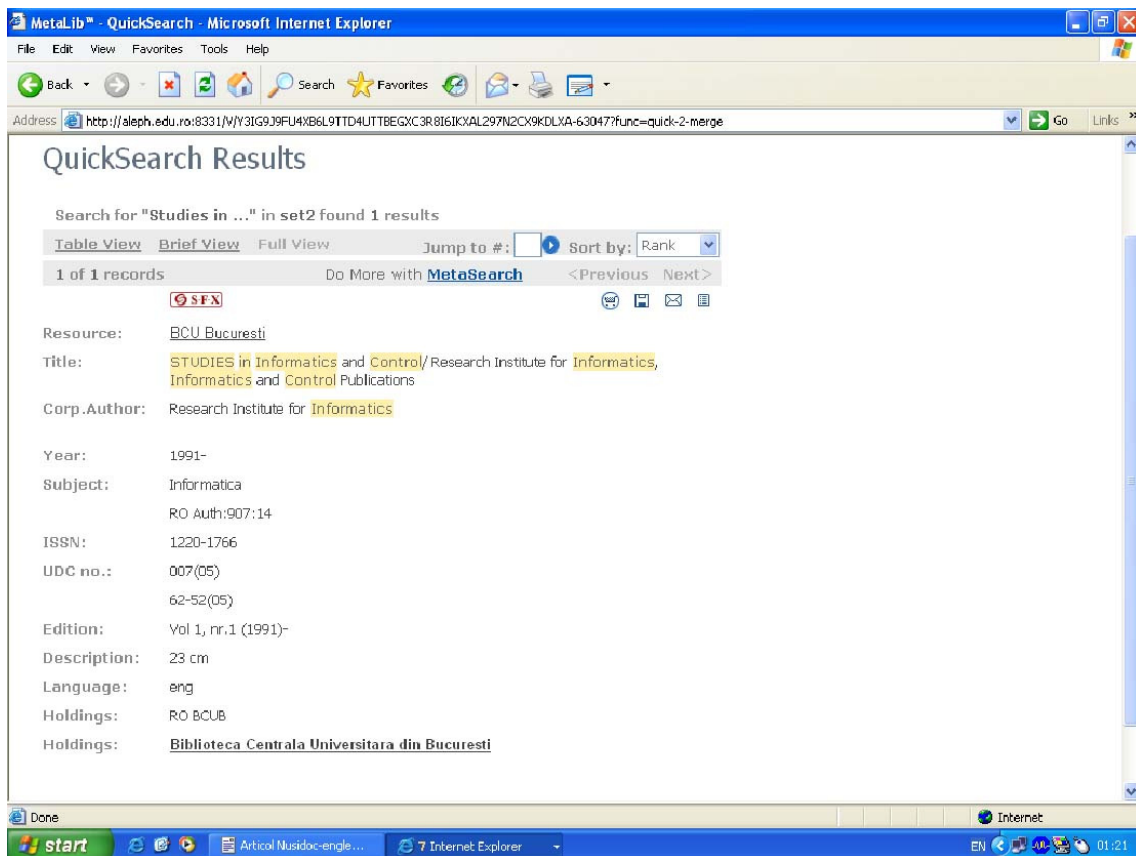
MetaLib™ - QuickSearch - Microsoft Internet Explorer

File Edit View Favorites Tools Help

Back Search Favorites

Address http://aleph.edu.ro:8331/V/Y3IG9J9FU4XB6L9TTD4UTTBEGXC3R8I6IKXAL297N2CX9KDLXA-63047?func=quick-2-merge Go Links

QuickSearch Results

Search for "Studies in ..." in set2 found 1 results

Table View Brief View Full View Jump to #: Sort by: Rank

1 of 1 records Do More with MetaSearch <Previous Next>

SFX

| | |
|---|---|
| Resource: | BCU Bucuresti |
| Title: | STUDIES in Informatics and Control/ Research Institute for Informatics, Informatics and Control Publications |
| Corp.Author: | Research Institute for Informatics |
| Year: | 1991- |
| Subject: | Informatica |
| | RO Auth:907:14 |
| ISSN: | 1220-1766 |
| UDC no.: | 007(05) |
| | 62-52(05) |
| Edition: | Vol 1, nr.1 (1991)- |
| Description: | 23 cm |
| Language: | eng |
| Holdings: | RO BCUB |
| Holdings: | Biblioteca Centrala Universitara din Bucuresti |

Done Internet

start Articol Nusidoc-engle... 7 Internet Explorer EN 01:21